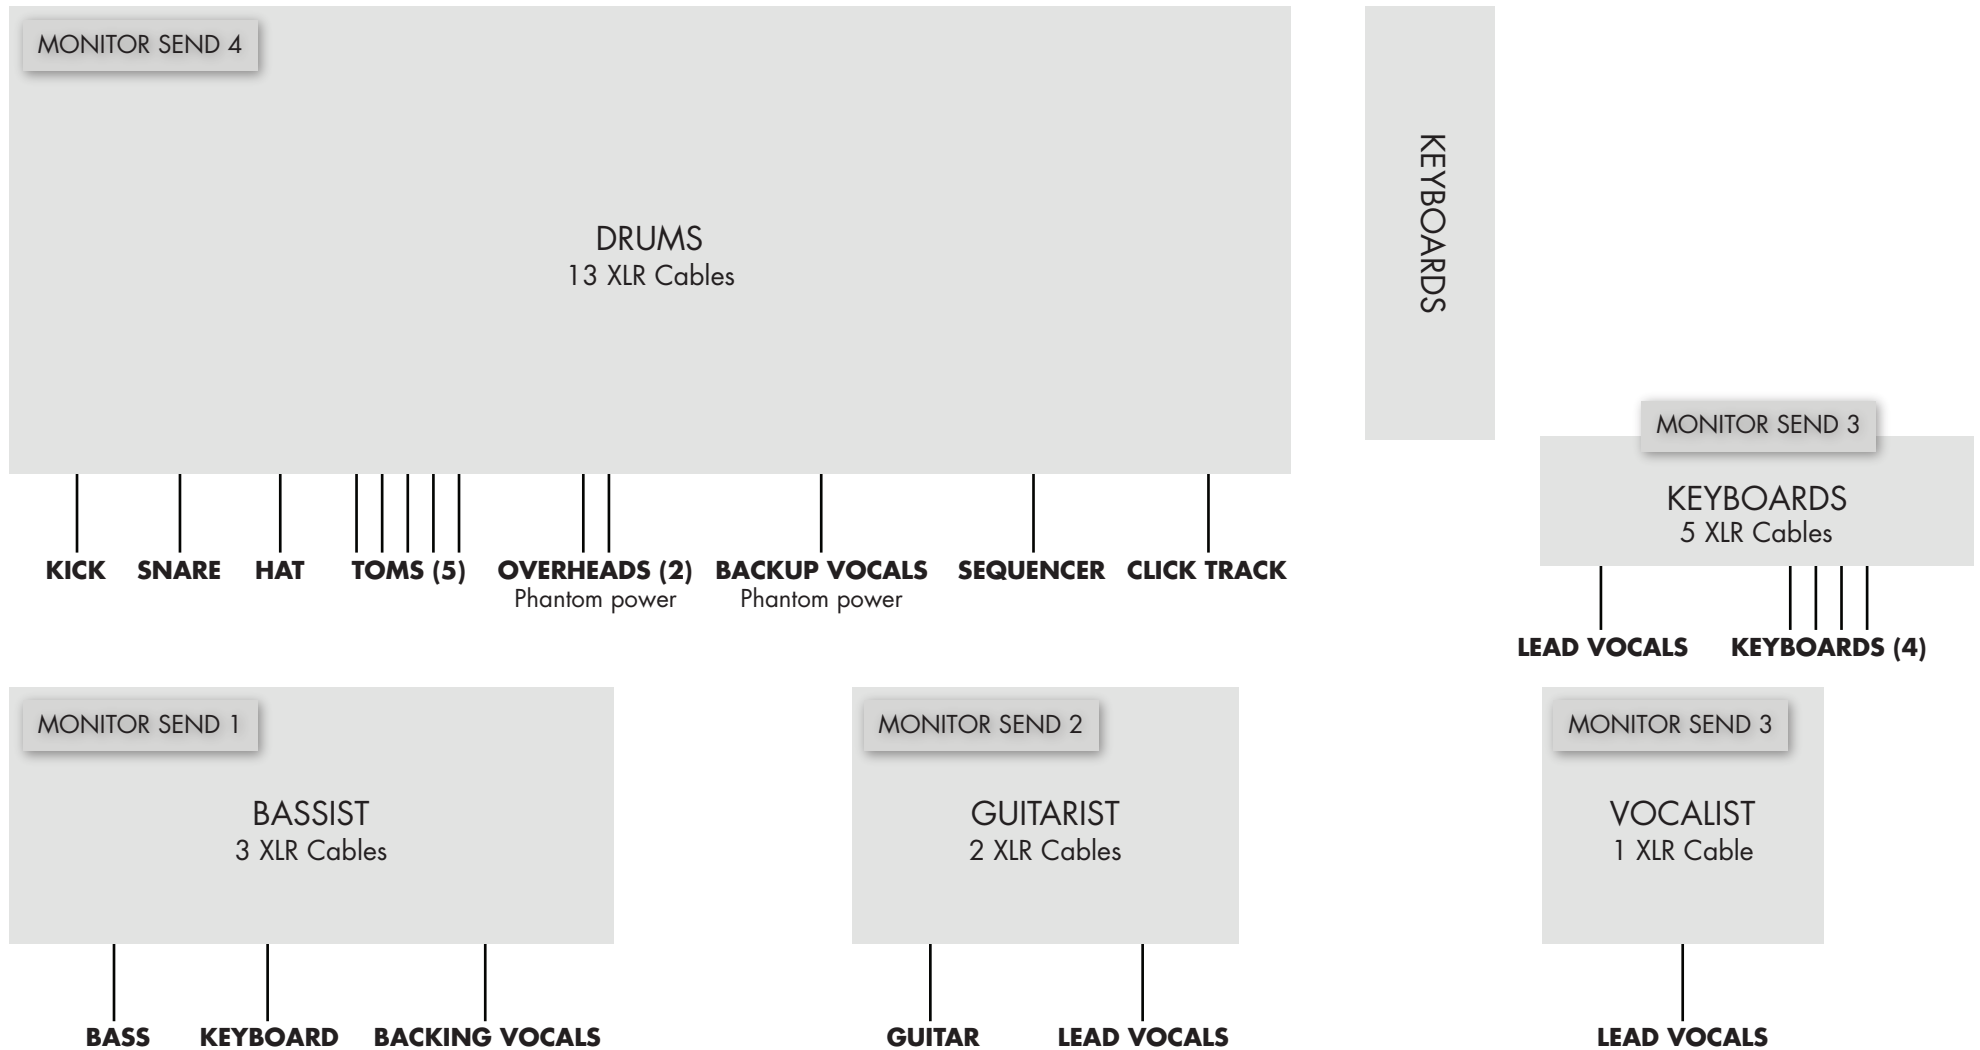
MONITOR SEND 4

DRUMS
13 XLR Cables

KICK SNARE HAT TOMS (5) OVERHEADS (2) Phantom power BACKUP VOCALS Phantom power SEQUENCER CLICK TRACK

KEYBOARDS

MONITOR SEND 3

KEYBOARDS
5 XLR Cables

LEAD VOCALS KEYBOARDS (4)

MONITOR SEND 1

BASSIST
3 XLR Cables

BASS KEYBOARD BACKING VOCALS

MONITOR SEND 2

GUITARIST
2 XLR Cables

GUITAR LEAD VOCALS

MONITOR SEND 3

VOCALIST
1 XLR Cable

LEAD VOCALS